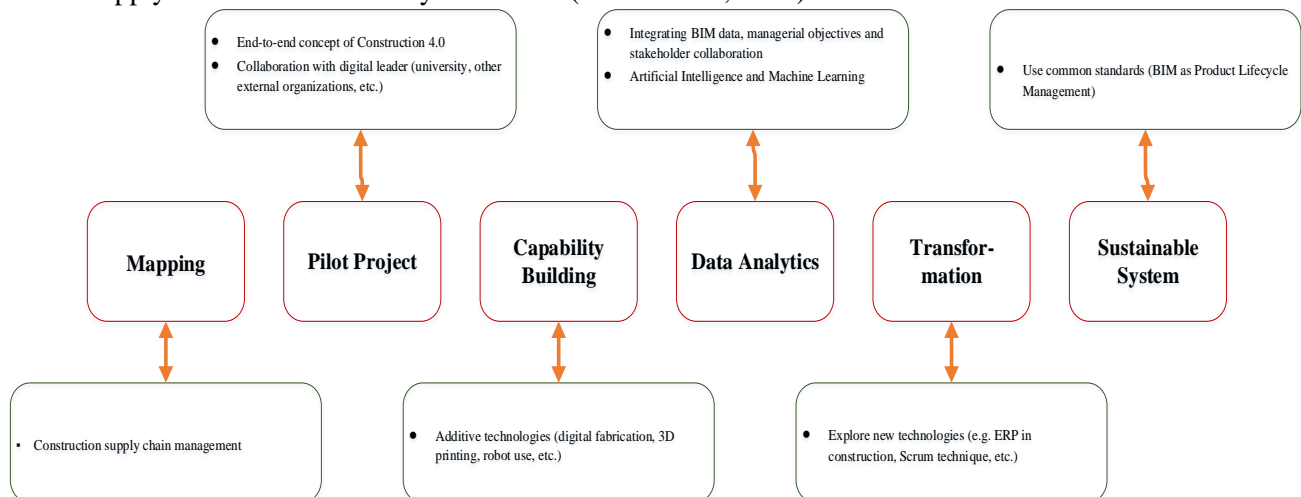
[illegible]

- End-to-end concept of Construction 4.0
- Collaboration with digital leader (university, other external organizations, etc.)

- Integrating BIM data, managerial objectives and stakeholder collaboration
- Artificial Intelligence and Machine Learning

- Use common standards (BIM as Product Lifecycle Management)

Mapping

Pilot Project

Capability Building

Data Analytics

Transformation

Sustainable System

- Construction supply chain management

- Additive technologies (digital fabrication, 3D printing, robot use, etc.)

- Explore new technologies (e.g. ERP in construction, Scrum technique, etc.)